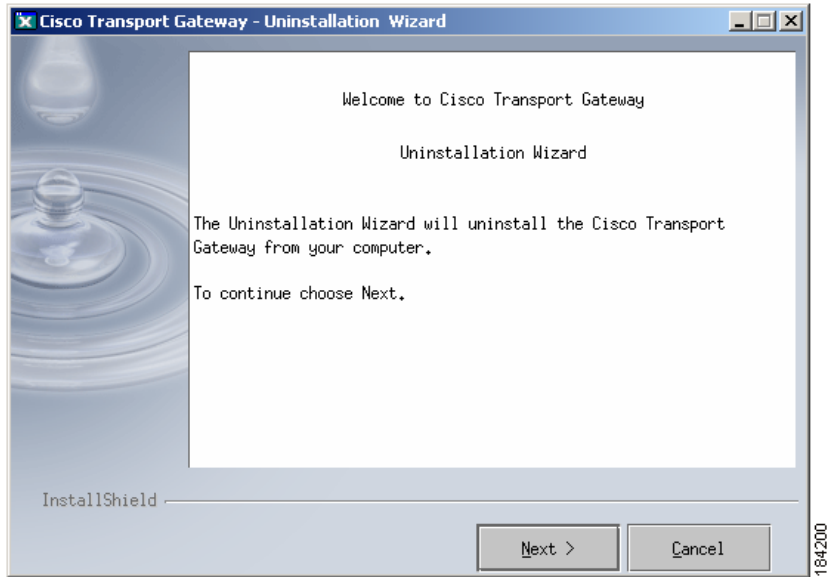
Cisco Transport Gateway - Uninstallation Wizard

Welcome to Cisco Transport Gateway

Uninstallation Wizard

The Uninstallation Wizard will uninstall the Cisco Transport Gateway from your computer.

To continue choose Next.

InstallShield

Next >

Cancel

184200